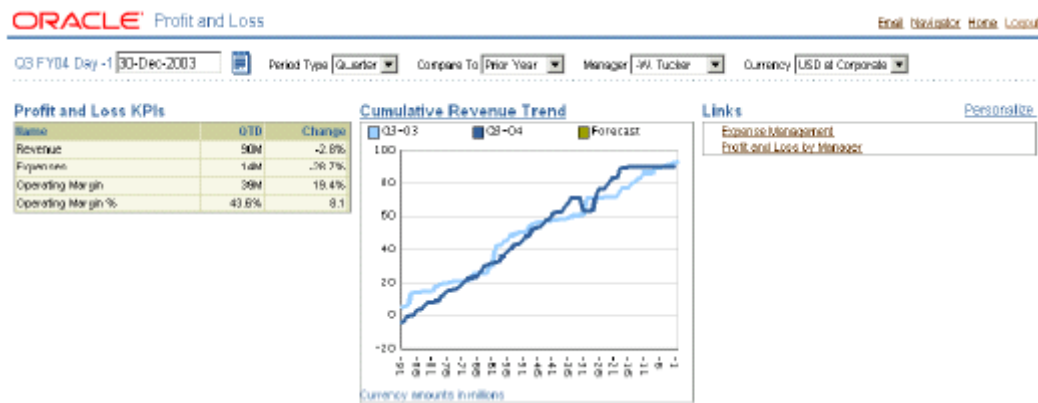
ORACLE Profit and Loss

Email Navigator Home Logout

Q3 FY04 Day -1 30-Dec-2003

Period Type Quarter Compare To Prior Year Manager -W. Tucker Currency USD at Corporate

Profit and Loss KPIs

| Name | QTD | Change |
|---|---|---|
| Revenue | 90M | -2.8% |
| Expenses | 14M | -28.7% |
| Operating Margin | 39M | 19.4% |
| Operating Margin % | 43.6% | 8.1 |

Cumulative Revenue Trend

Q3-03 Q3-04 Forecast

100
80
60
40
20
0
-20

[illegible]

Currency amounts in millions

Links

Personalize

Expense Management
Profit and Loss by Manager